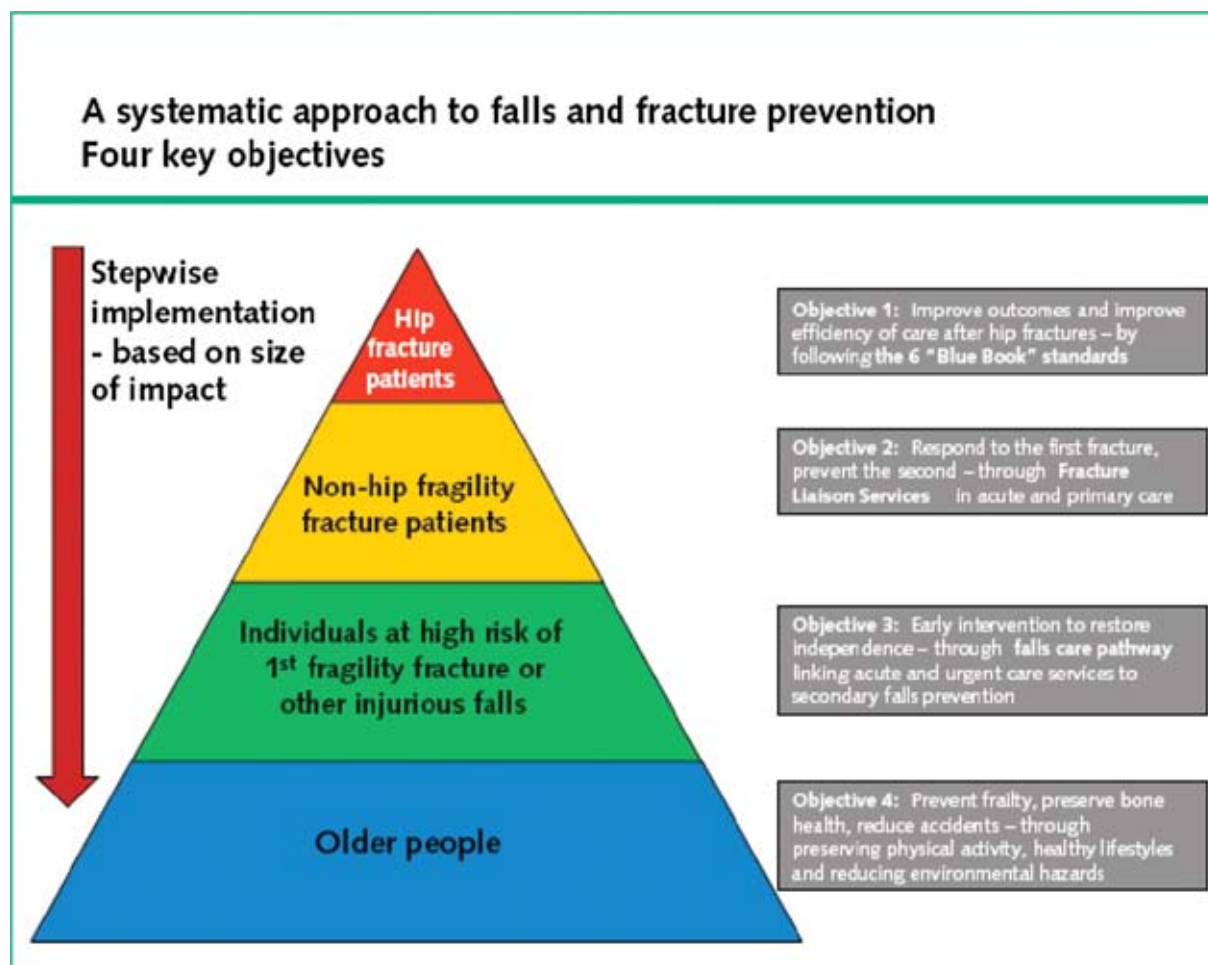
A systematic approach to falls and fracture prevention
Four key objectives

Stepwise implementation - based on size of impact

Hip fracture patients

Non-hip fragility fracture patients

Individuals at high risk of 1st fragility fracture or other injurious falls

Older people

Objective 1: Improve outcomes and improve efficiency of care after hip fractures – by following the 6 "Blue Book" standards

Objective 2: Respond to the first fracture, prevent the second – through Fracture Liaison Services in acute and primary care

Objective 3: Early intervention to restore independence – through falls care pathway linking acute and urgent care services to secondary falls prevention

Objective 4: Prevent frailty, preserve bone health, reduce accidents – through preserving physical activity, healthy lifestyles and reducing environmental hazards